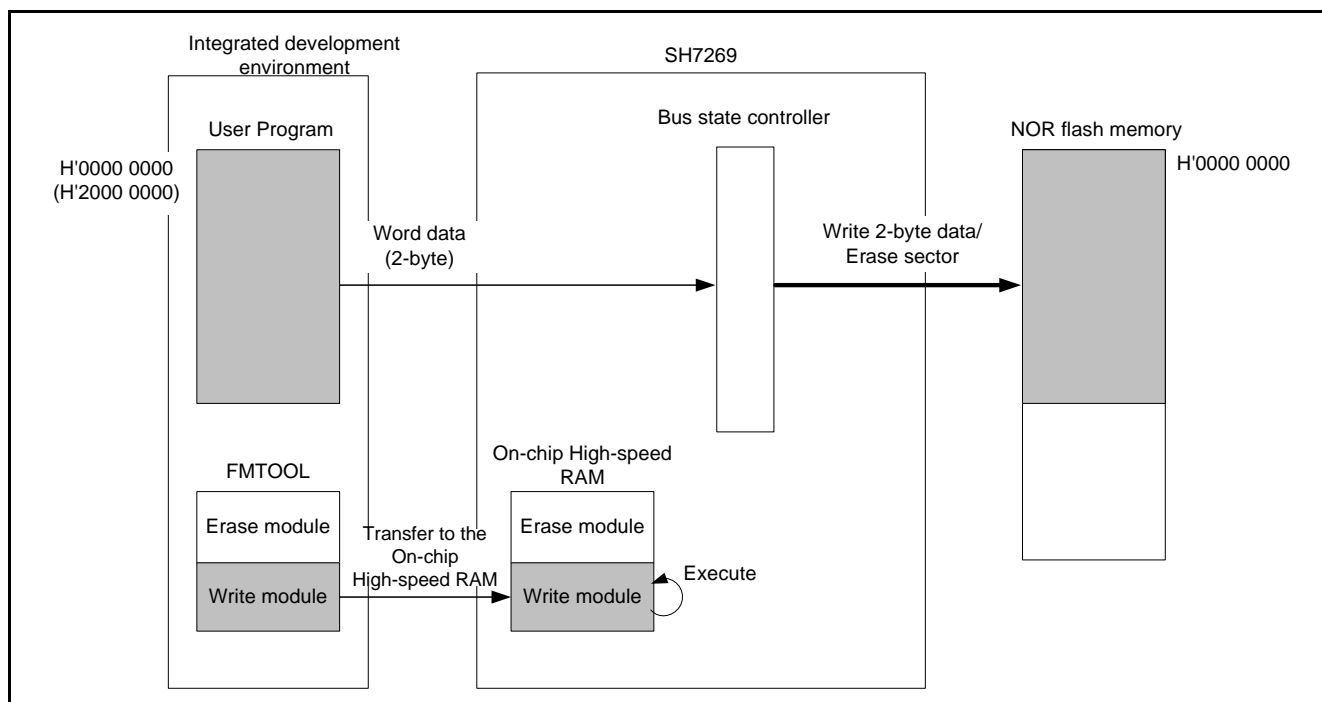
Integrated development environment

SH7269

User Program

Bus state controller

NOR flash memory

H'0000 0000 (H'2000 0000)

H'0000 0000

Word data (2-byte)

Write 2-byte data/ Erase sector

FMTOOL

On-chip High-speed RAM

Erase module

Transfer to the On-chip High-speed RAM

Erase module

Write module

Write module

Execute